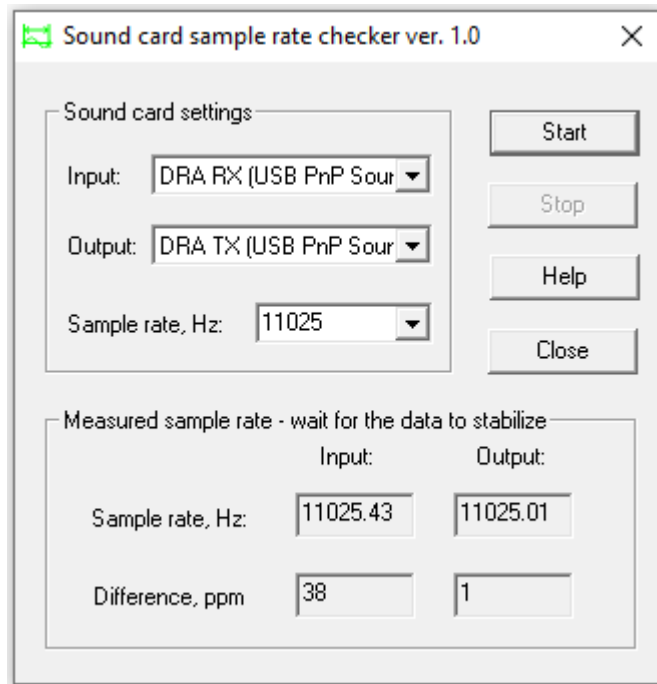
Sound card sample rate checker ver. 1.0

×

Sound card settings

Input: DRA RX (USB PnP Sour

Output: DRA TX (USB PnP Sour

Sample rate, Hz: 11025

Start

Stop

Help

Close

Measured sample rate - wait for the data to stabilize

Input:

Output:

Sample rate, Hz: 11025.43 11025.01

Difference, ppm 38 1